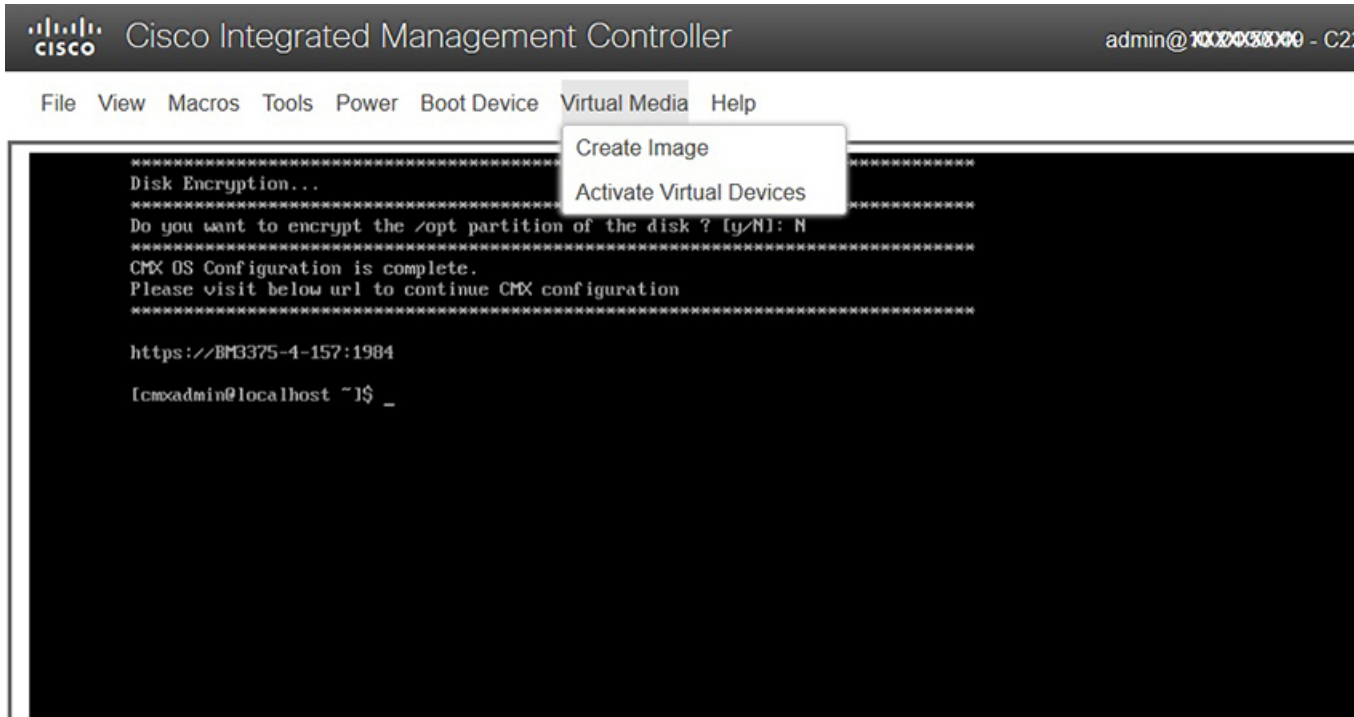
cisco Cisco Integrated Management Controller

admin@XXXXXXXXXX - C2

File View Macros Tools Power Boot Device Virtual Media Help

Create Image

Activate Virtual Devices

Disk Encryption...

Do you want to encrypt the /opt partition of the disk ? [y/N]: N

CMX OS Configuration is complete.
Please visit below url to continue CMX configuration

https://BM3375-4-157:1984

[cmxadmin@localhost ~]$ _